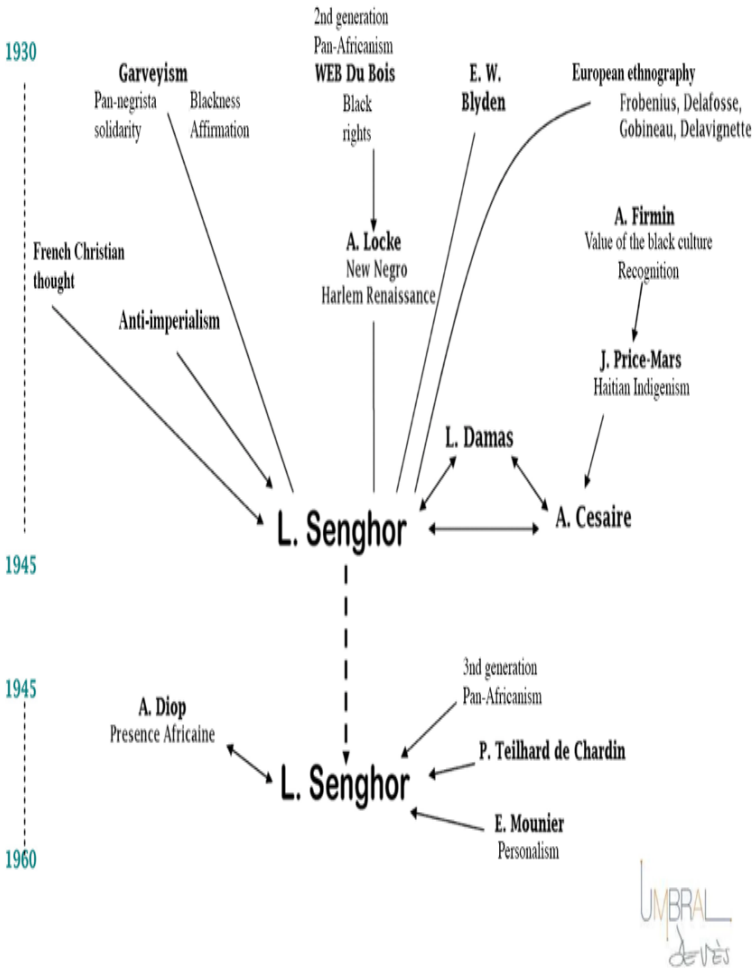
1930

2nd generation
Pan-Africanism
WEB Du Bois
Black
rights

Garveyism
Pan-negrista solidarity
Blackness Affirmation

E. W. Blyden

European ethnography
Frobenius, Delafosse, Gobineau, Delavignette

A. Firmin
Value of the black culture
Recognition

French Christian thought

A. Locke
New Negro
Harlem Renaissance

Anti-imperialism

J. Price-Mars
Haitian Indigenism

L. Damas

L. Senghor

A. Cesaire

1945

1945

3nd generation
Pan-Africanism

A. Diop
Presence Africaine

L. Senghor

P. Teilhard de Chardin

E. Mounier
Personalism

1960

UMBRAL
devés